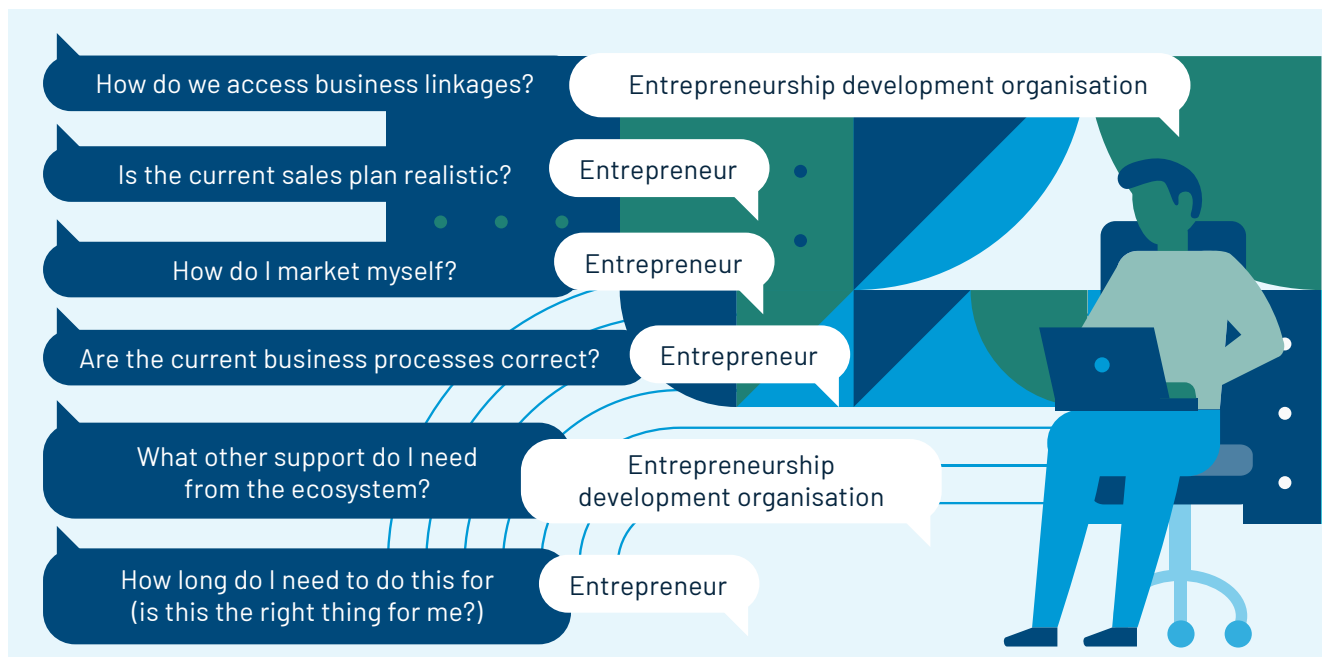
How do we access business linkages?

Entrepreneurship development organisation

Is the current sales plan realistic?

Entrepreneur

How do I market myself?

Entrepreneur

Are the current business processes correct?

Entrepreneur

What other support do I need from the ecosystem?

Entrepreneurship development organisation

How long do I need to do this for (is this the right thing for me?)

Entrepreneur